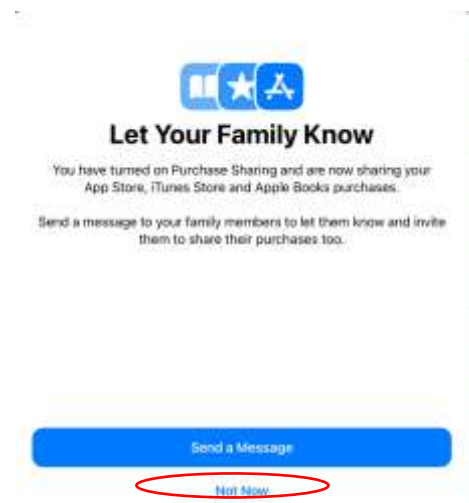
Let Your Family Know

You have turned on Purchase Sharing and are now sharing your App Store, iTunes Store and Apple Books purchases.

Send a message to your family members to let them know and invite them to share their purchases too.

Send a Message

Not Now